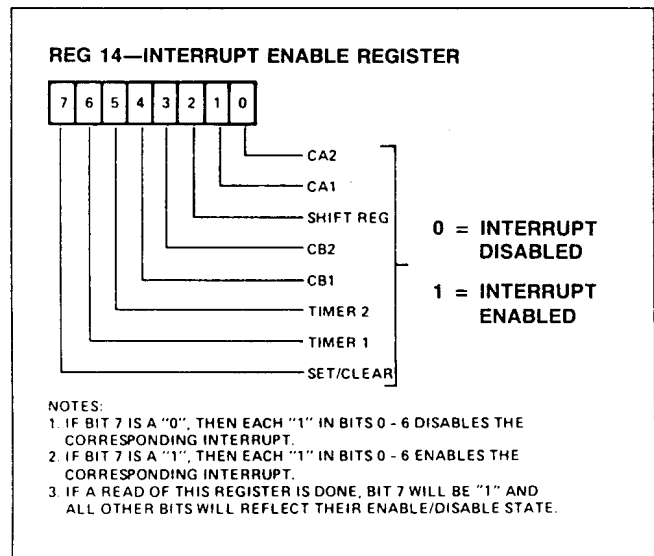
REG 14—INTERRUPT ENABLE REGISTER

| 7 | 6 | 5 | 4 | 3 | 2 | 1 | 0 |
|---|---|---|---|---|---|---|---|

CA2

CA1

SHIFT REG

CB2

CB1

TIMER 2

TIMER 1

SET/CLEAR

0 = INTERRUPT DISABLED

1 = INTERRUPT ENABLED

NOTES:
1. IF BIT 7 IS A "0", THEN EACH "1" IN BITS 0 - 6 DISABLES THE CORRESPONDING INTERRUPT.
2. IF BIT 7 IS A "1", THEN EACH "1" IN BITS 0 - 6 ENABLES THE CORRESPONDING INTERRUPT.
3. IF A READ OF THIS REGISTER IS DONE, BIT 7 WILL BE "1" AND ALL OTHER BITS WILL REFLECT THEIR ENABLE/DISABLE STATE.